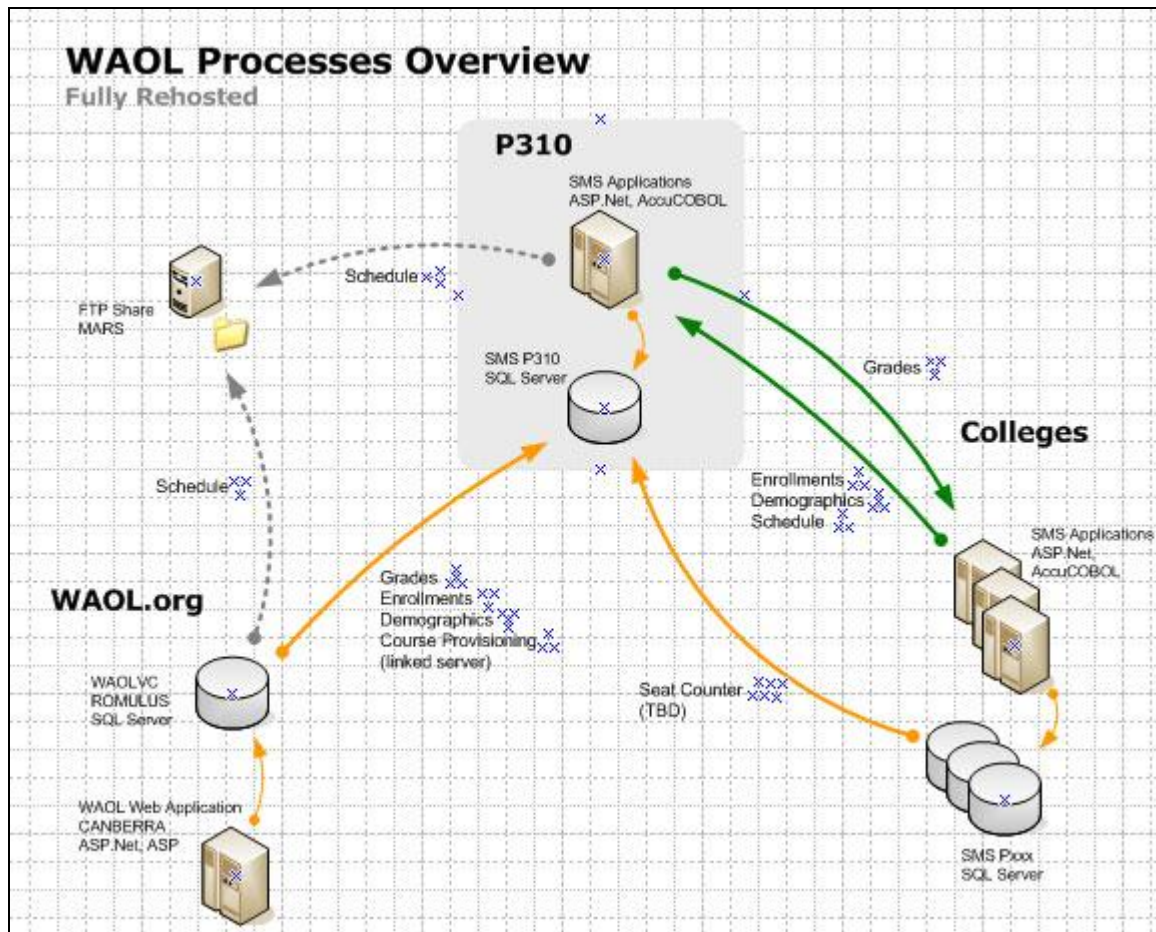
WAOL Processes Overview
Fully Rehosted

P310

SMS Applications
ASP.Net, AccuCOBOL

Schedule

FTP Share
MARS

SMS P310
SQL Server

Grades

Colleges

Enrollments
Demographics
Schedule

SMS Applications
ASP.Net,
AccuCOBOL

Schedule

WAOL.org

Grades
Enrollments
Demographics
Course Provisioning
(linked server)

WAOLVC
ROMULUS
SQL Server

Seat Counter
(TBD)

WAOL Web Application
CANBERRA
ASP.Net, ASP

SMS Pxxx
SQL Server